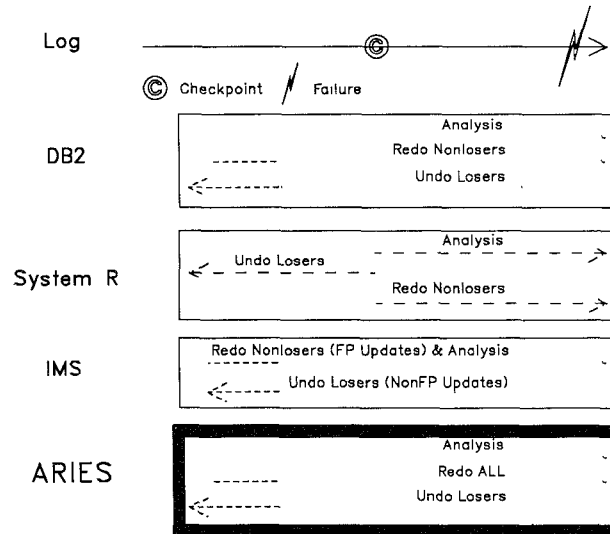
Log

Checkpoint Failure

DB2

Analysis

Redo Nonlosers

Undo Losers

System R

Analysis

Undo Losers

Redo Nonlosers

IMS

Redo Nonlosers (FP Updates) & Analysis

Undo Losers (NonFP Updates)

ARIES

Analysis

Redo ALL

Undo Losers